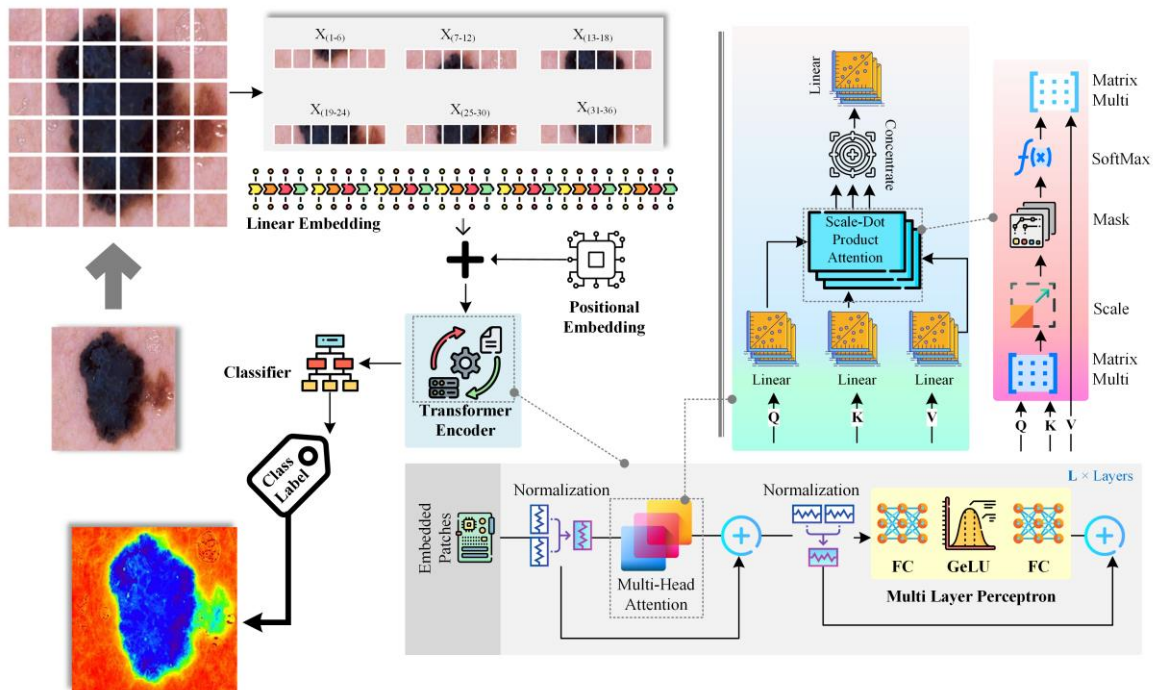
$X_{(1\text{-}6)}$ $X_{(7\text{-}12)}$ $X_{(13\text{-}18)}$

$X_{(19\text{-}24)}$ $X_{(25\text{-}30)}$ $X_{(31\text{-}36)}$

Linear Embedding

Positional Embedding

Classifier

Transformer Encoder

Class Label

Linear

Concentrate

Scale-Dot Product Attention

Linear Linear Linear

Q K V

Matrix Multi

$f(x)$ SoftMax

Mask

Scale

Matrix Multi

Q K V

L × Layers

Embedded Patches

Normalization

Multi-Head Attention

Normalization

FC GeLU FC

Multi Layer Perceptron